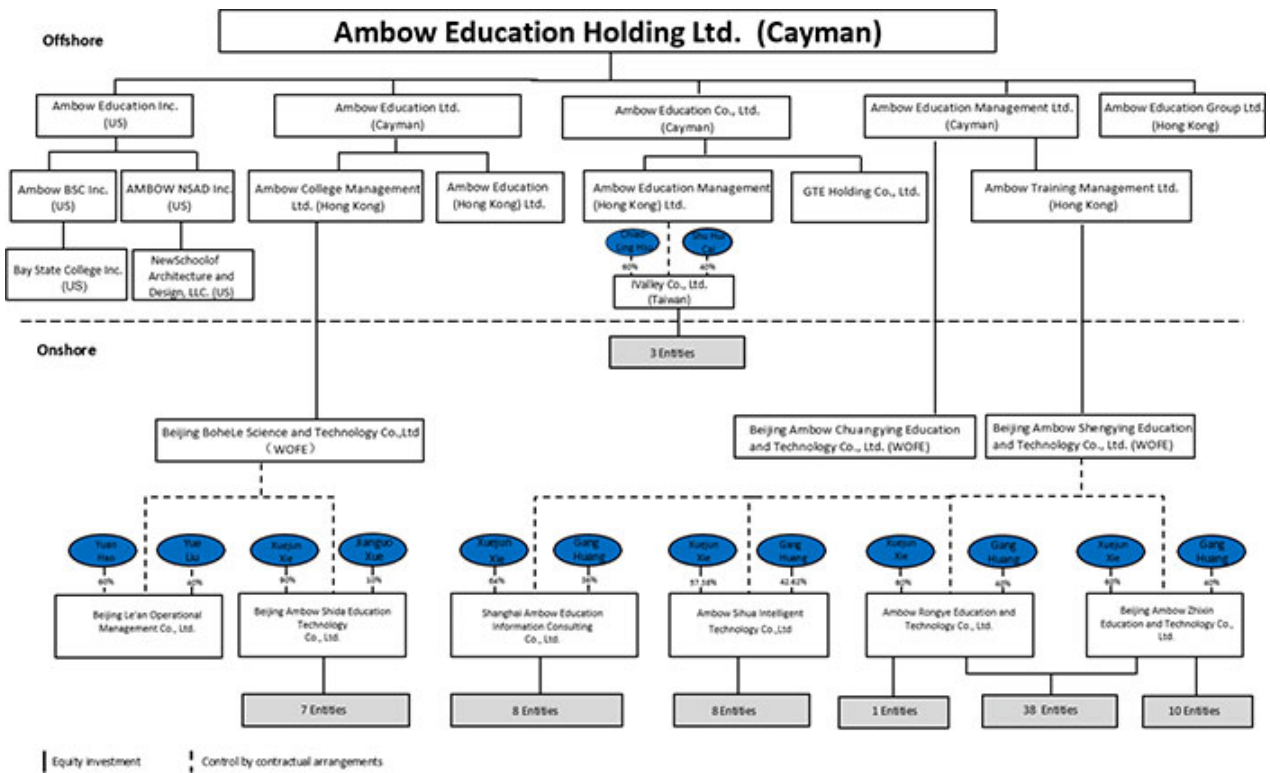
Offshore

Ambow Education Holding Ltd. (Cayman)

Ambow Education Inc. (US)

Ambow Education Ltd. (Cayman)

Ambow Education Co., Ltd. (Cayman)

Ambow Education Management Ltd. (Cayman)

Ambow Education Group Ltd. (Hong Kong)

Ambow BSC Inc. (US)

AMBOW NSAD Inc. (US)

Ambow College Management Ltd. (Hong Kong)

Ambow Education (Hong Kong) Ltd.

Ambow Education Management (Hong Kong) Ltd.

GTE Holding Co., Ltd.

Ambow Training Management Ltd. (Hong Kong)

Bay State College Inc. (US)

NewSchoolof Architecture and Design, LLC. (US)

Chiao Sing Hsu
60%

Shu Hui Cai
40%

iValley Co., Ltd. (Taiwan)

Onshore

3 Entities

Beijing BoheLe Science and Technology Co.,Ltd （WOFE）

Beijing Ambow Chuangying Education and Technology Co., Ltd. (WOFE)

Beijing Ambow Shengying Education and Technology Co., Ltd. (WOFE)

Yuan Hao
60%

Yue Liu
40%

Xuejun Xie
90%

Jianguo Xue
10%

Xuejun Xie
64%

Gang Huang
36%

Xuejun Xie
57.58%

Gang Huang
42.42%

Xuejun Xie
60%

Gang Huang
40%

Xuejun Xie
60%

Gang Huang
40%

Beijing Le'an Operational Management Co., Ltd.

Beijing Ambow Shida Education Technology Co., Ltd.

Shanghai Ambow Education Information Consulting Co., Ltd.

Ambow Sihua Intelligent Technology Co.,Ltd

Ambow Rongye Education and Technology Co., Ltd.

Beijing Ambow Zhixin Education and Technology Co., Ltd.

7 Entities

8 Entities

8 Entities

1 Entities

38 Entities

10 Entities

Equity investment

Control by contractual arrangements